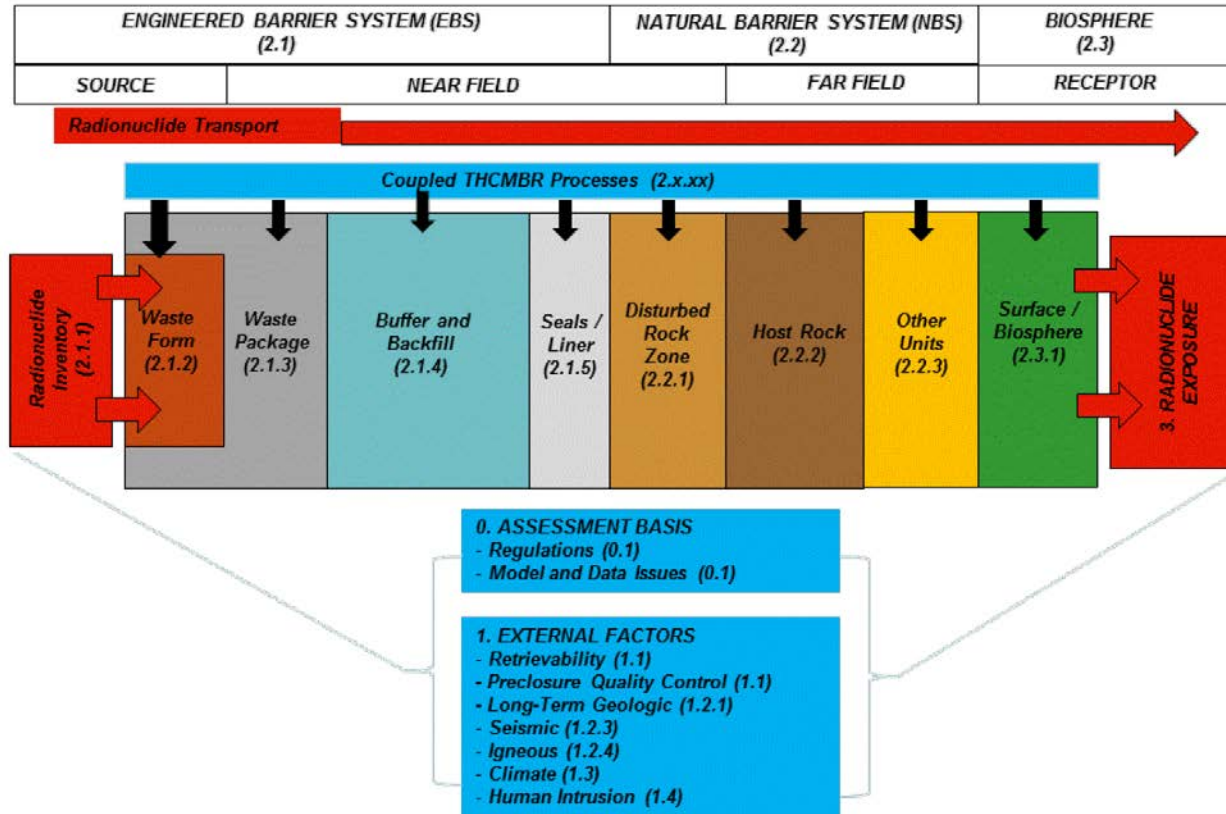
| ENGINEERED BARRIER SYSTEM (EBS) (2.1) | | NATURAL BARRIER SYSTEM (NBS) (2.2) | BIOSPHERE (2.3) |
|---|---|---|---|
| SOURCE | NEAR FIELD | FAR FIELD | RECEPTOR |

Radionuclide Transport

Coupled THCMBR Processes (2.x.xx)

Radionuclide Inventory (2.1.1)

Waste Form (2.1.2)

Waste Package (2.1.3)

Buffer and Backfill (2.1.4)

Seals / Liner (2.1.5)

Disturbed Rock Zone (2.2.1)

Host Rock (2.2.2)

Other Units (2.2.3)

Surface / Biosphere (2.3.1)

3. RADIONUCLIDE EXPOSURE

0. ASSESSMENT BASIS
- Regulations (0.1)
- Model and Data Issues (0.1)

1. EXTERNAL FACTORS
- Retrievability (1.1)
- Preclosure Quality Control (1.1)
- Long-Term Geologic (1.2.1)
- Seismic (1.2.3)
- Igneous (1.2.4)
- Climate (1.3)
- Human Intrusion (1.4)